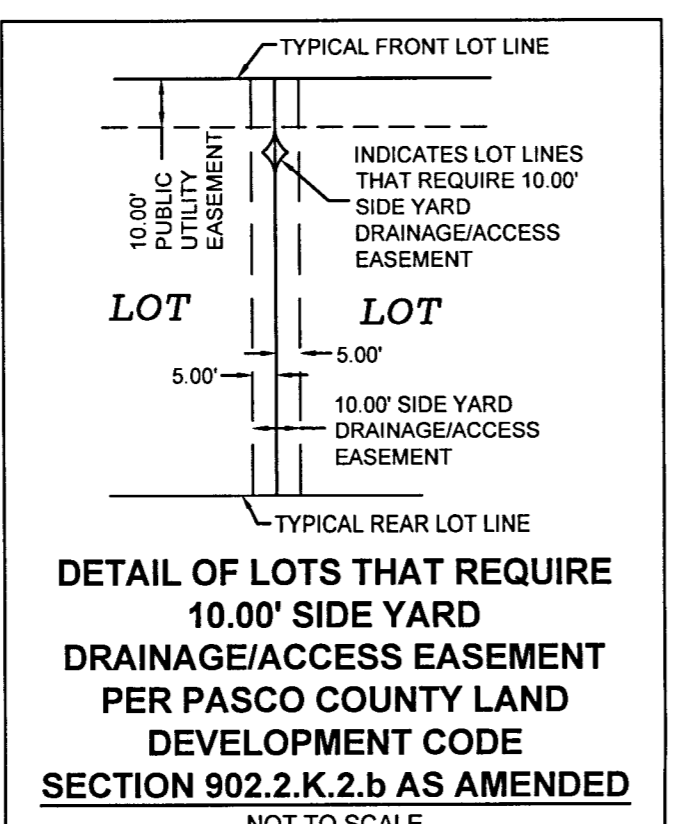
TYPICAL FRONT LOT LINE

10.00' PUBLIC UTILITY EASEMENT

INDICATES LOT LINES THAT REQUIRE 10.00' SIDE YARD DRAINAGE/ACCESS EASEMENT

LOT

LOT

5.00'

5.00'

10.00' SIDE YARD DRAINAGE/ACCESS EASEMENT

TYPICAL REAR LOT LINE

DETAIL OF LOTS THAT REQUIRE 10.00' SIDE YARD DRAINAGE/ACCESS EASEMENT PER PASCO COUNTY LAND DEVELOPMENT CODE SECTION 902.2.K.2.b AS AMENDED

NOT TO SCALE